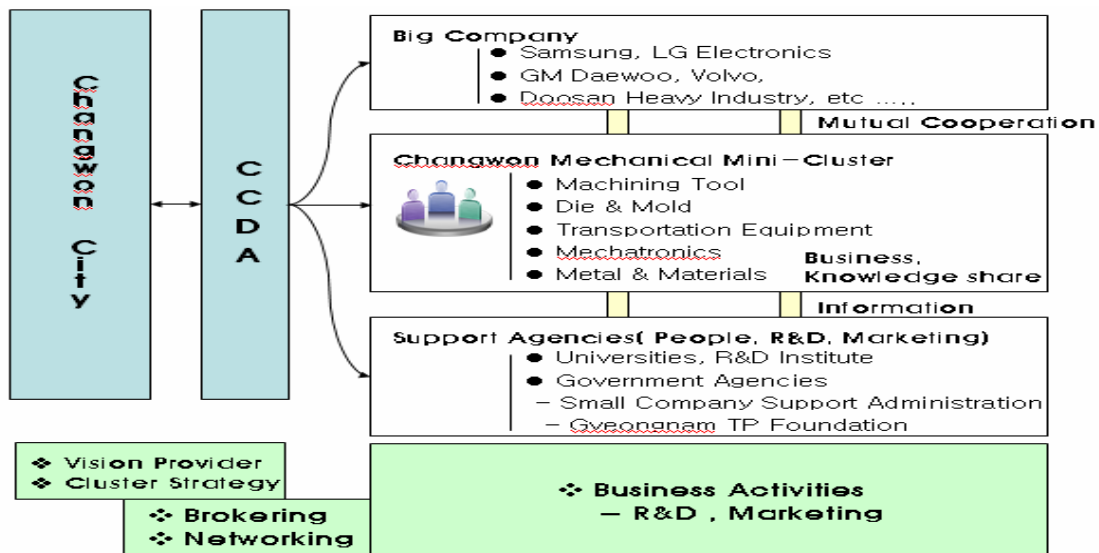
Changwon City

CCDA

Big Company
● Samsung, LG Electronics
● GM Daewoo, Volvo,
● Doosan Heavy Industry, etc .....

Mutual Cooperation

Changwon Mechanical Mini–Cluster
● Machining Tool
● Die & Mold
● Transportation Equipment
● Mechatronics
● Metal & Materials

Business, Knowledge share

Information

Support Agencies( People, R&D, Marketing)
● Universities, R&D Institute
● Government Agencies
– Small Company Support Administration
– Gyeongnam TP Foundation

❖ Vision Provider
❖ Cluster Strategy

❖ Brokering
❖ Networking

❖ Business Activities
– R&D , Marketing